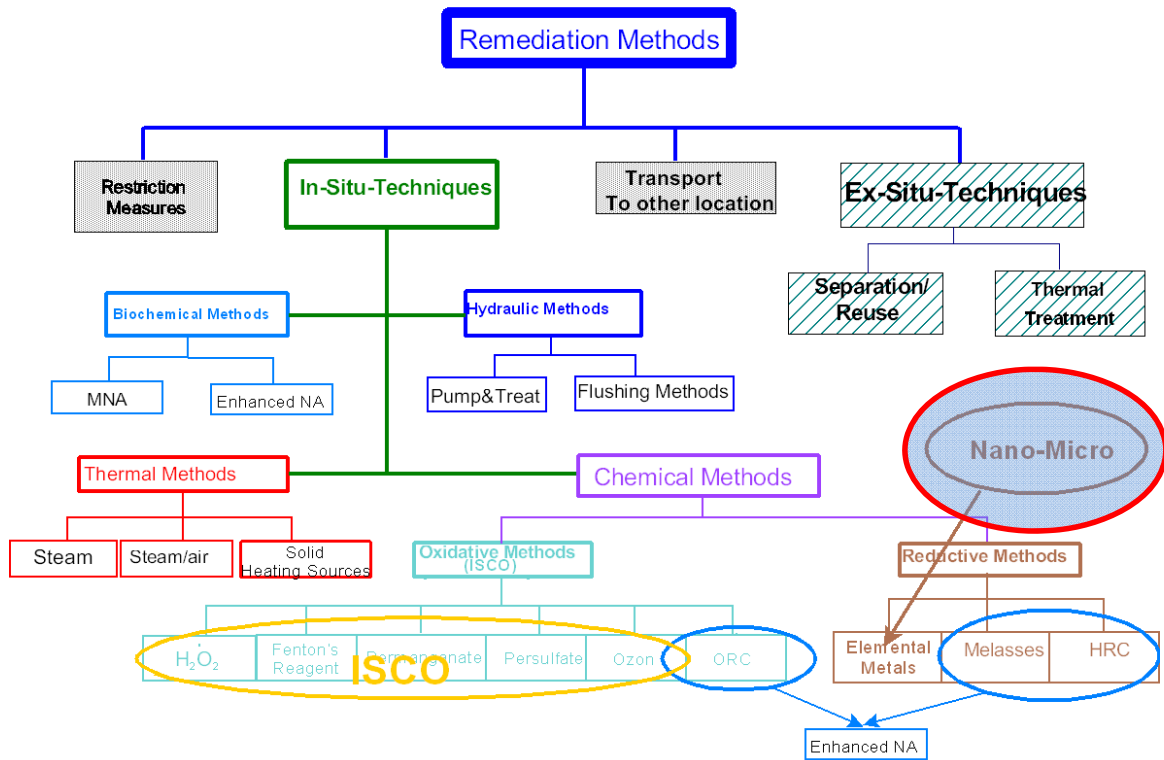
Remediation Methods

Restriction Measures

In-Situ-Techniques

Transport To other location

Ex-Situ-Techniques

Separation/ Reuse

Thermal Treatment

Biochemical Methods

Hydraulic Methods

MNA

Enhanced NA

Pump&Treat

Flushing Methods

Nano-Micro

Thermal Methods

Chemical Methods

Steam

Steam/air

Solid Heating Sources

Oxidative Methods (ISCO)

Reductive Methods

$H_2O_2$

Fenton's Reagent

Permanganate

Persulfate

Ozon

ORC

ISCO

Elemental Metals

Melasses

HRC

Enhanced NA